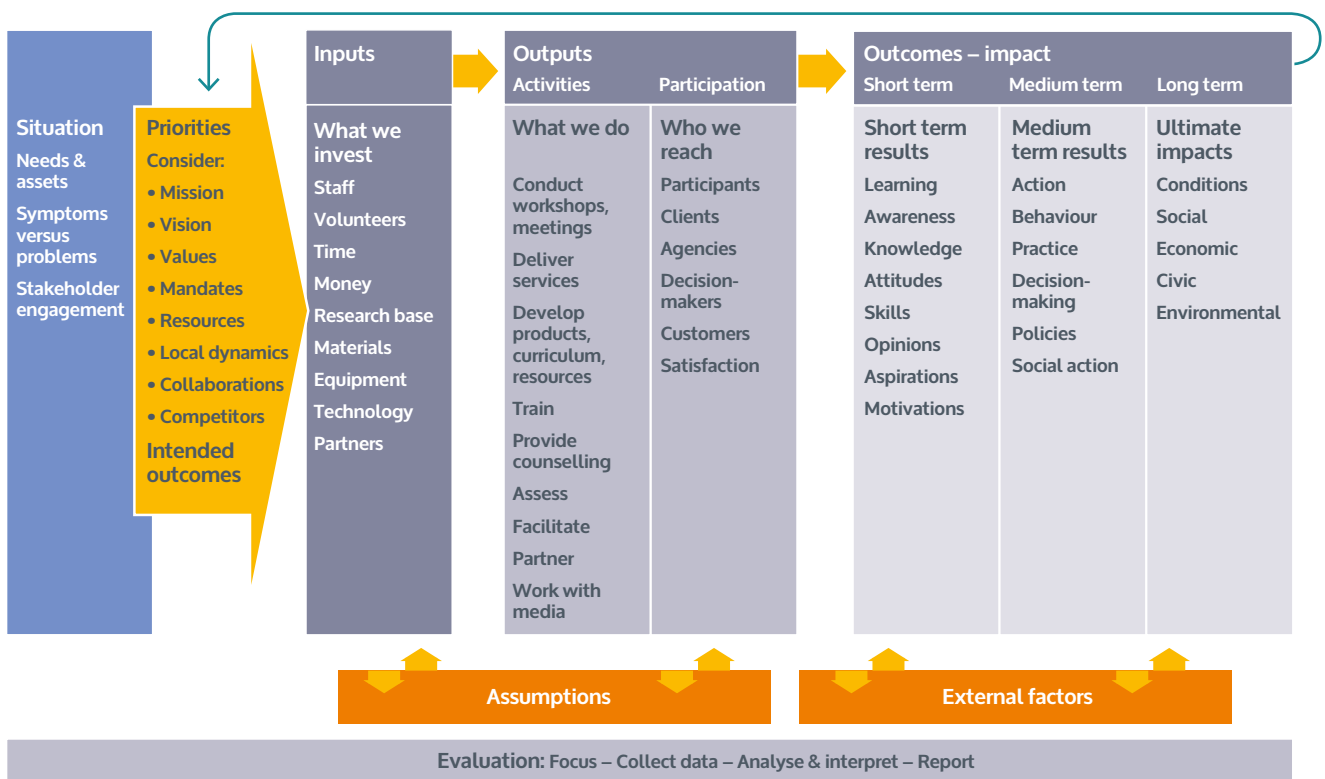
Situation
Needs & assets
Symptoms versus problems
Stakeholder engagement

Priorities
Consider:
• Mission
• Vision
• Values
• Mandates
• Resources
• Local dynamics
• Collaborations
• Competitors
Intended outcomes

Inputs
What we invest
Staff
Volunteers
Time
Money
Research base
Materials
Equipment
Technology
Partners

Outputs
Activities
What we do
Conduct workshops, meetings
Deliver services
Develop products, curriculum, resources
Train
Provide counselling
Assess
Facilitate
Partner
Work with media

Participation
Who we reach
Participants
Clients
Agencies
Decision-makers
Customers
Satisfaction

Outcomes – impact
Short term
Short term results
Learning
Awareness
Knowledge
Attitudes
Skills
Opinions
Aspirations
Motivations

Medium term
Medium term results
Action
Behaviour
Practice
Decision-making
Policies
Social action

Long term
Ultimate impacts
Conditions
Social
Economic
Civic
Environmental

Assumptions

External factors

Evaluation: Focus – Collect data – Analyse & interpret – Report